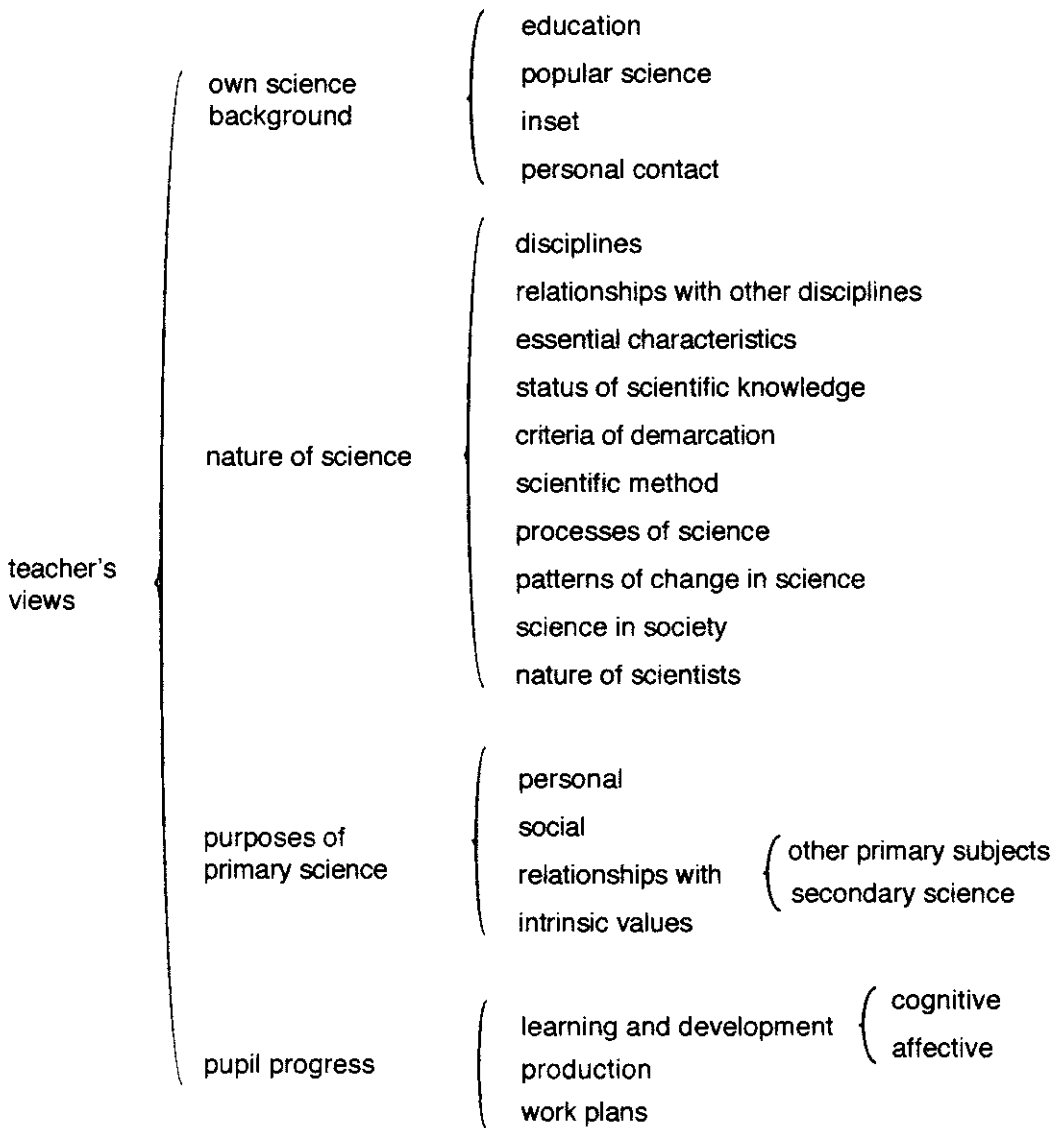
teacher's views

own science background

education
popular science
inset
personal contact

nature of science

disciplines
relationships with other disciplines
essential characteristics
status of scientific knowledge
criteria of demarcation
scientific method
processes of science
patterns of change in science
science in society
nature of scientists

purposes of primary science

personal
social
relationships with
other primary subjects
secondary science
intrinsic values

pupil progress

learning and development
cognitive
affective
production
work plans